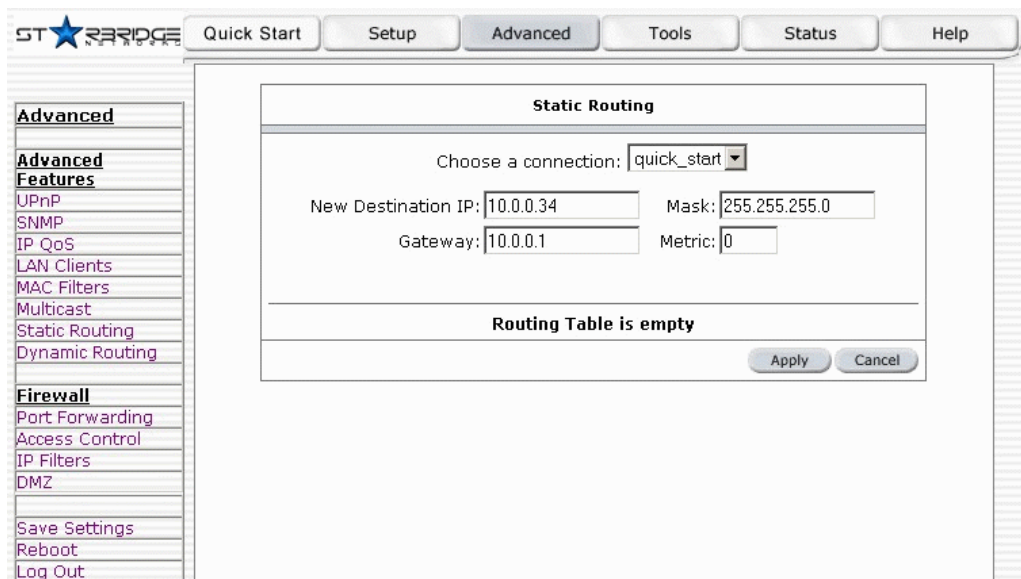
STARBRIDGE NETWORKS

Quick Start | Setup | Advanced | Tools | Status | Help

Advanced

Advanced Features
UPnP
SNMP
IP QoS
LAN Clients
MAC Filters
Multicast
Static Routing
Dynamic Routing

Firewall
Port Forwarding
Access Control
IP Filters
DMZ

Save Settings
Reboot
Log Out

Static Routing

Choose a connection: quick_start

New Destination IP: 10.0.0.34 Mask: 255.255.255.0

Gateway: 10.0.0.1 Metric: 0

Routing Table is empty

Apply Cancel